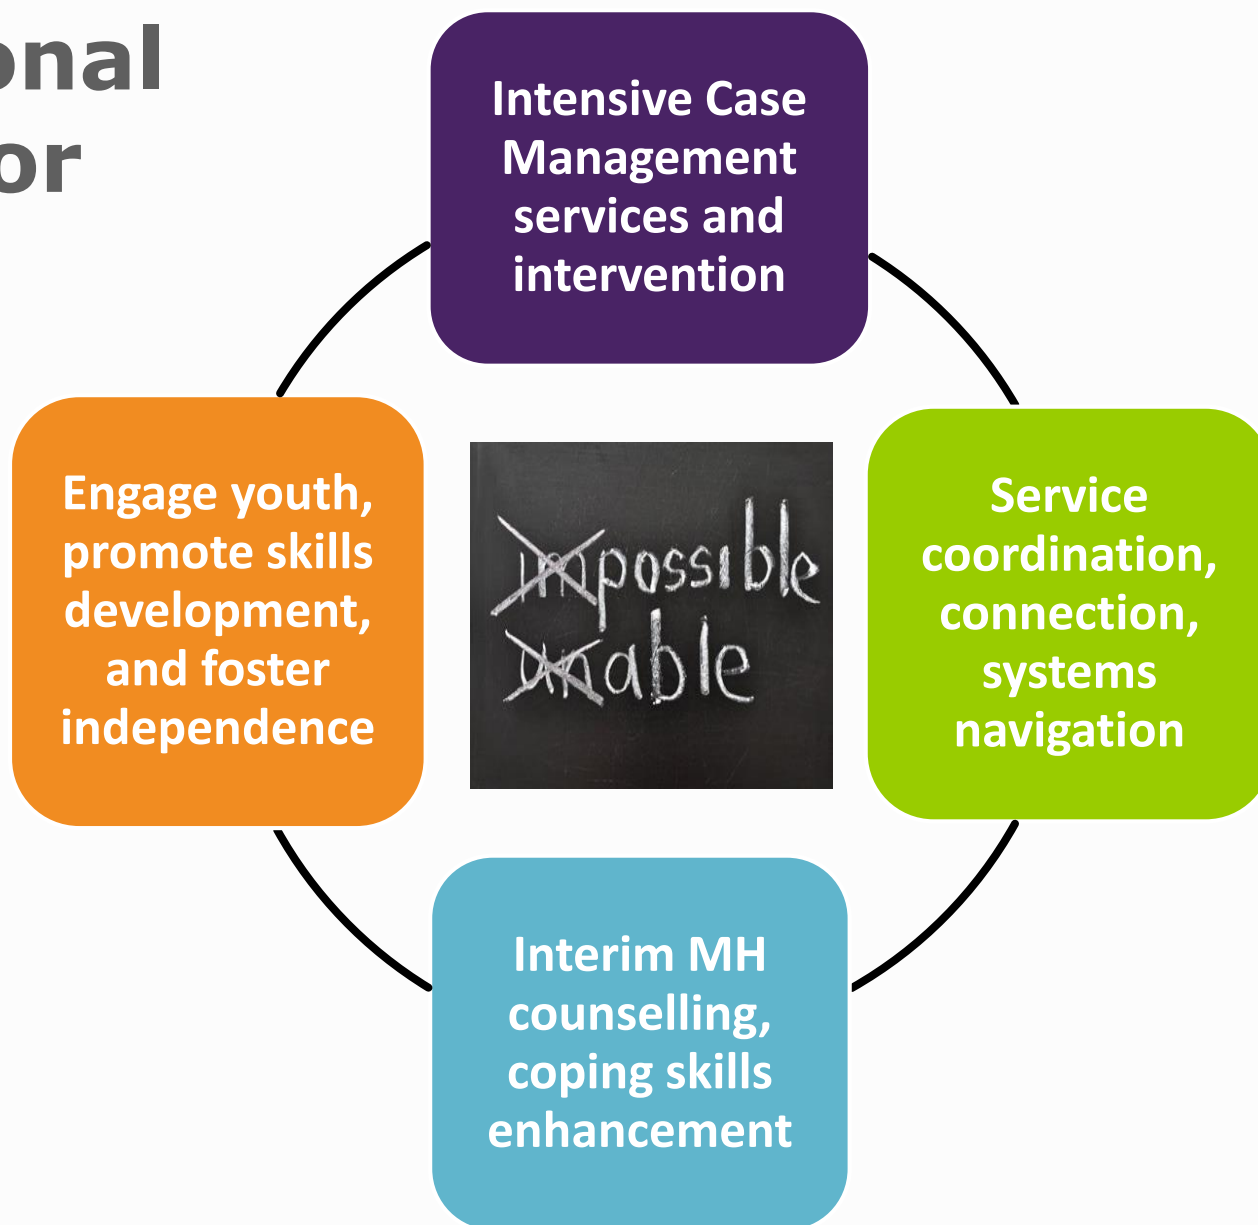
onal
or

Intensive Case Management services and intervention

Engage youth, promote skills development, and foster independence

impossible
unable

Service coordination, connection, systems navigation

Interim MH counselling, coping skills enhancement